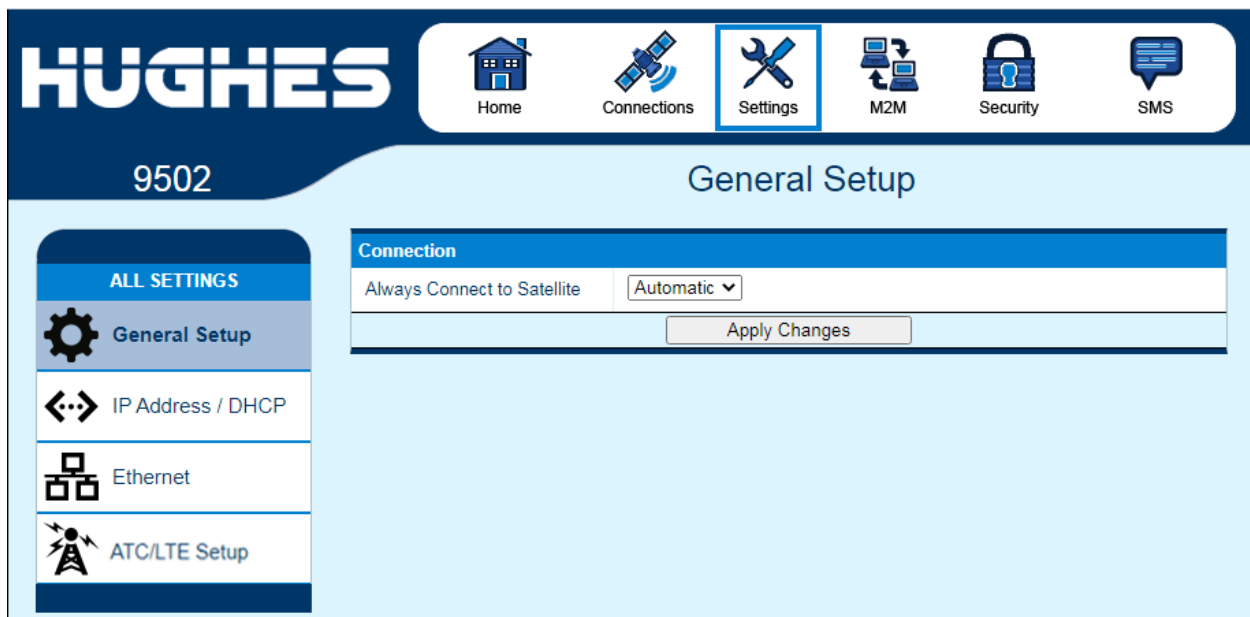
HUGHES

Home
Connections
Settings
M2M
Security
SMS

9502

General Setup

ALL SETTINGS
General Setup
IP Address / DHCP
Ethernet
ATC/LTE Setup

| Connection | |
|---|---|
| Always Connect to Satellite | Automatic |
| Apply Changes | |